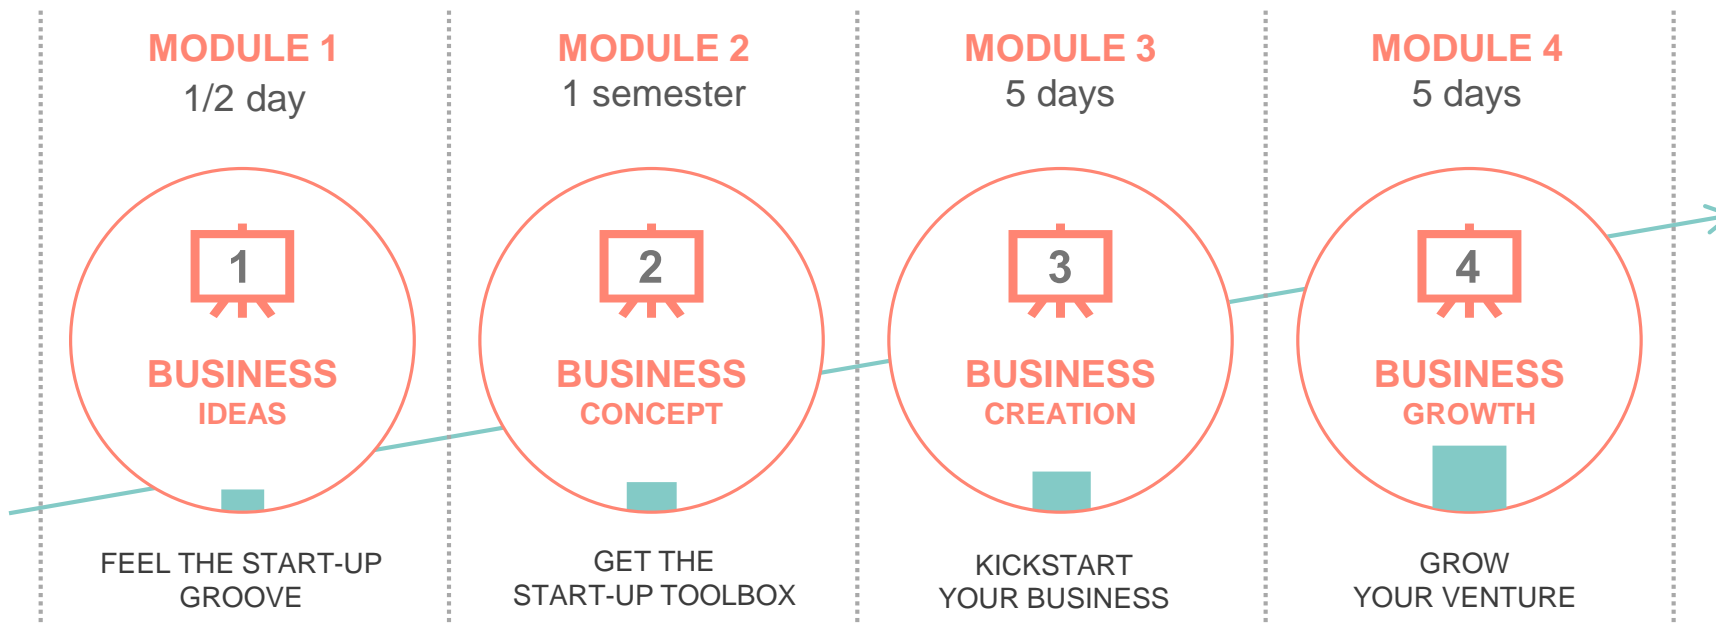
MODULE 1
1/2 day

1

BUSINESS
IDEAS

FEEL THE START-UP GROOVE

MODULE 2
1 semester

2

BUSINESS
CONCEPT

GET THE START-UP TOOLBOX

MODULE 3
5 days

3

BUSINESS
CREATION

KICKSTART YOUR BUSINESS

MODULE 4
5 days

4

BUSINESS
GROWTH

GROW YOUR VENTURE